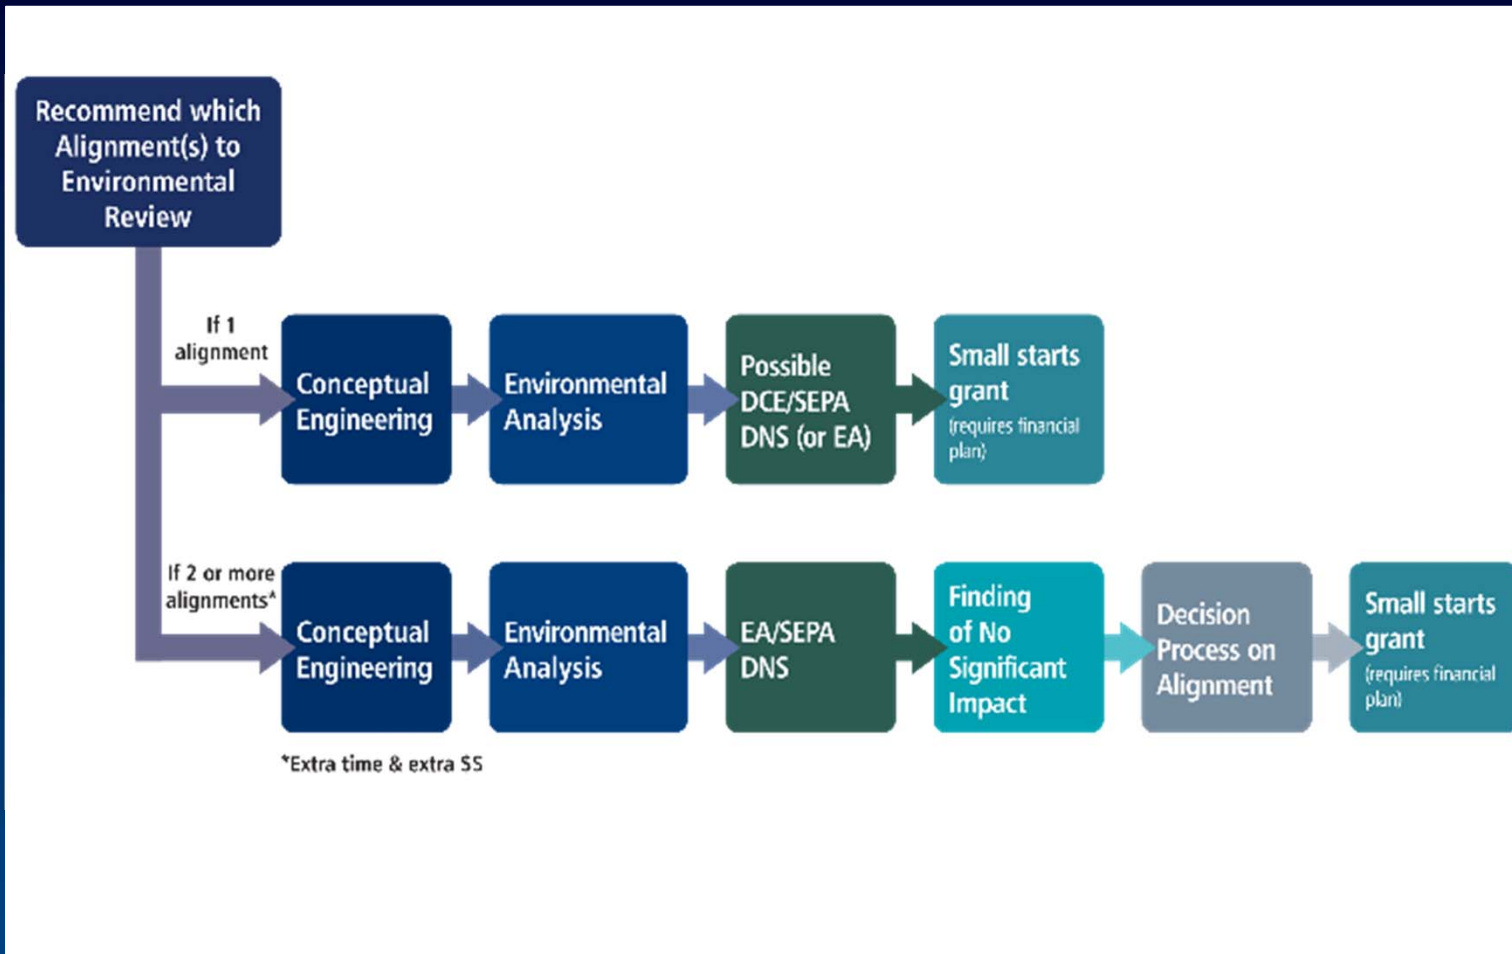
Recommend which Alignment(s) to Environmental Review

If 1 alignment

Conceptual Engineering

Environmental Analysis

Possible DCE/SEPA DNS (or EA)

Small starts grant (requires financial plan)

If 2 or more alignments*

Conceptual Engineering

Environmental Analysis

EA/SEPA DNS

Finding of No Significant Impact

Decision Process on Alignment

Small starts grant (requires financial plan)

*Extra time & extra $$